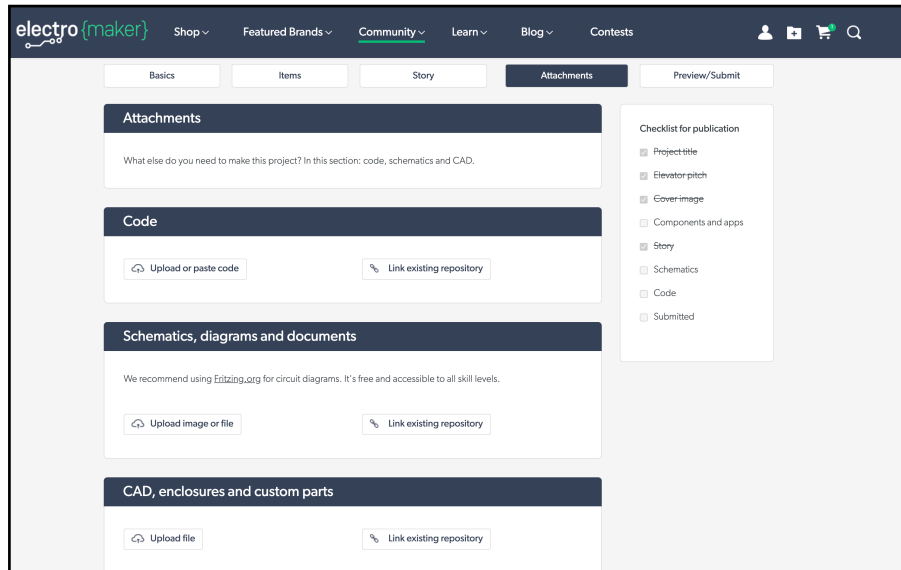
electro {maker} Shop Featured Brands Community Learn Blog Contests

Basics Items Story Attachments Preview/Submit

Attachments

What else do you need to make this project? In this section: code, schematics and CAD.

Code

Upload or paste code

Link existing repository

Schematics, diagrams and documents

We recommend using Fritzing.org for circuit diagrams. It's free and accessible to all skill levels.

Upload image or file

Link existing repository

CAD, enclosures and custom parts

Upload file

Link existing repository

Checklist for publication

~~Project title~~

~~Elevator pitch~~

~~Cover image~~

Components and apps

~~Story~~

Schematics

Code

Submitted